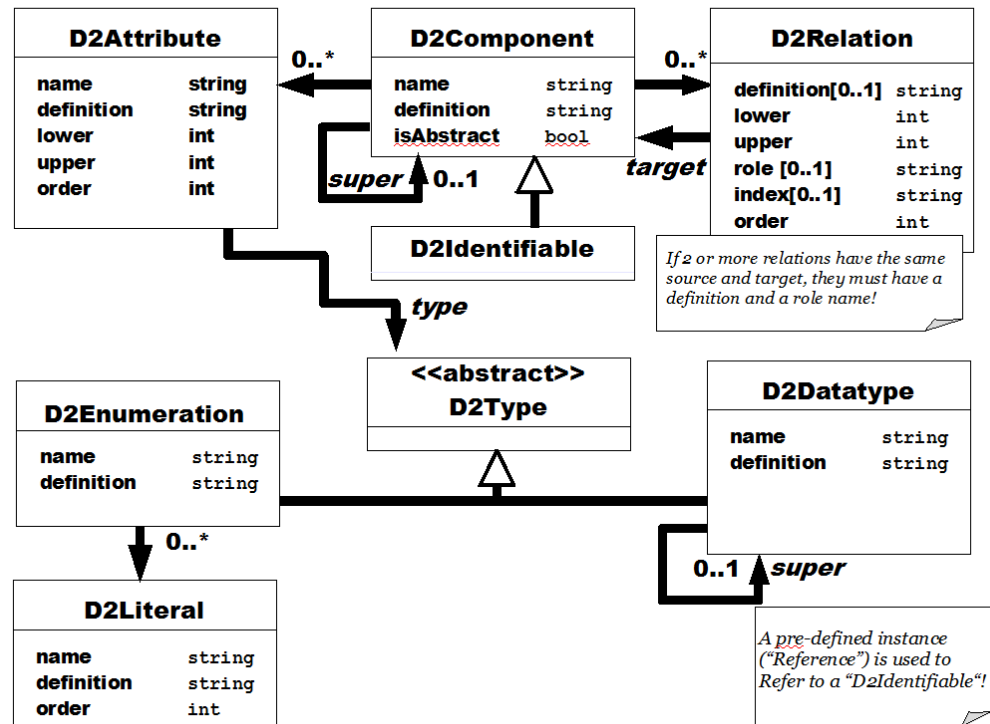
D2Attribute

| | |
|---|---|
| name | string |
| definition | string |
| lower | int |
| upper | int |
| order | int |

0..*

D2Component

| | |
|---|---|
| name | string |
| definition | string |
| isAbstract | bool |

super 0..1

0..*

D2Relation

| | |
|---|---|
| definition[0..1] | string |
| lower | int |
| upper | int |
| role [0..1] | string |
| index[0..1] | string |
| order | int |

target

D2Identifiable

If 2 or more relations have the same source and target, they must have a definition and a role name!

type

<<abstract>>
D2Type

D2Enumeration

| | |
|---|---|
| name | string |
| definition | string |

D2Datatype

| | |
|---|---|
| name | string |
| definition | string |

0..*

D2Literal

| | |
|---|---|
| name | string |
| definition | string |
| order | int |

0..1 super

A pre-defined instance ("Reference") is used to Refer to a "D2Identifiable"!